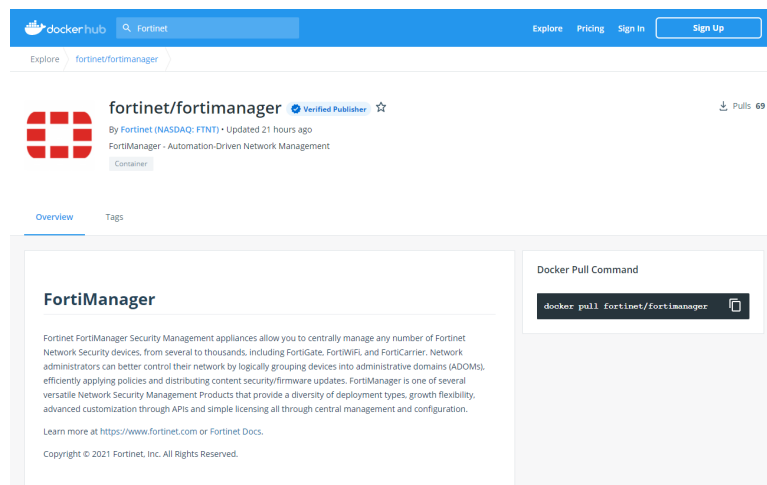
docker hub
Fortinet
Explore Pricing Sign In Sign Up

Explore fortinet/fortimanager

fortinet/fortimanager
Verified Publisher
By Fortinet (NASDAQ: FTNT) • Updated 21 hours ago
FortiManager - Automation-Driven Network Management
Container

Pulls 69

Overview Tags

FortiManager

Fortinet FortiManager Security Management appliances allow you to centrally manage any number of Fortinet Network Security devices, from several to thousands, including FortiGate, FortiWiFi, and FortiCarrier. Network administrators can better control their network by logically grouping devices into administrative domains (ADOMs), efficiently applying policies and distributing content security/firmware updates. FortiManager is one of several versatile Network Security Management Products that provide a diversity of deployment types, growth flexibility, advanced customization through APIs and simple licensing all through central management and configuration.

Learn more at https://www.fortinet.com or Fortinet Docs.

Copyright © 2021 Fortinet, Inc. All Rights Reserved.

Docker Pull Command

docker pull fortinet/fortimanager